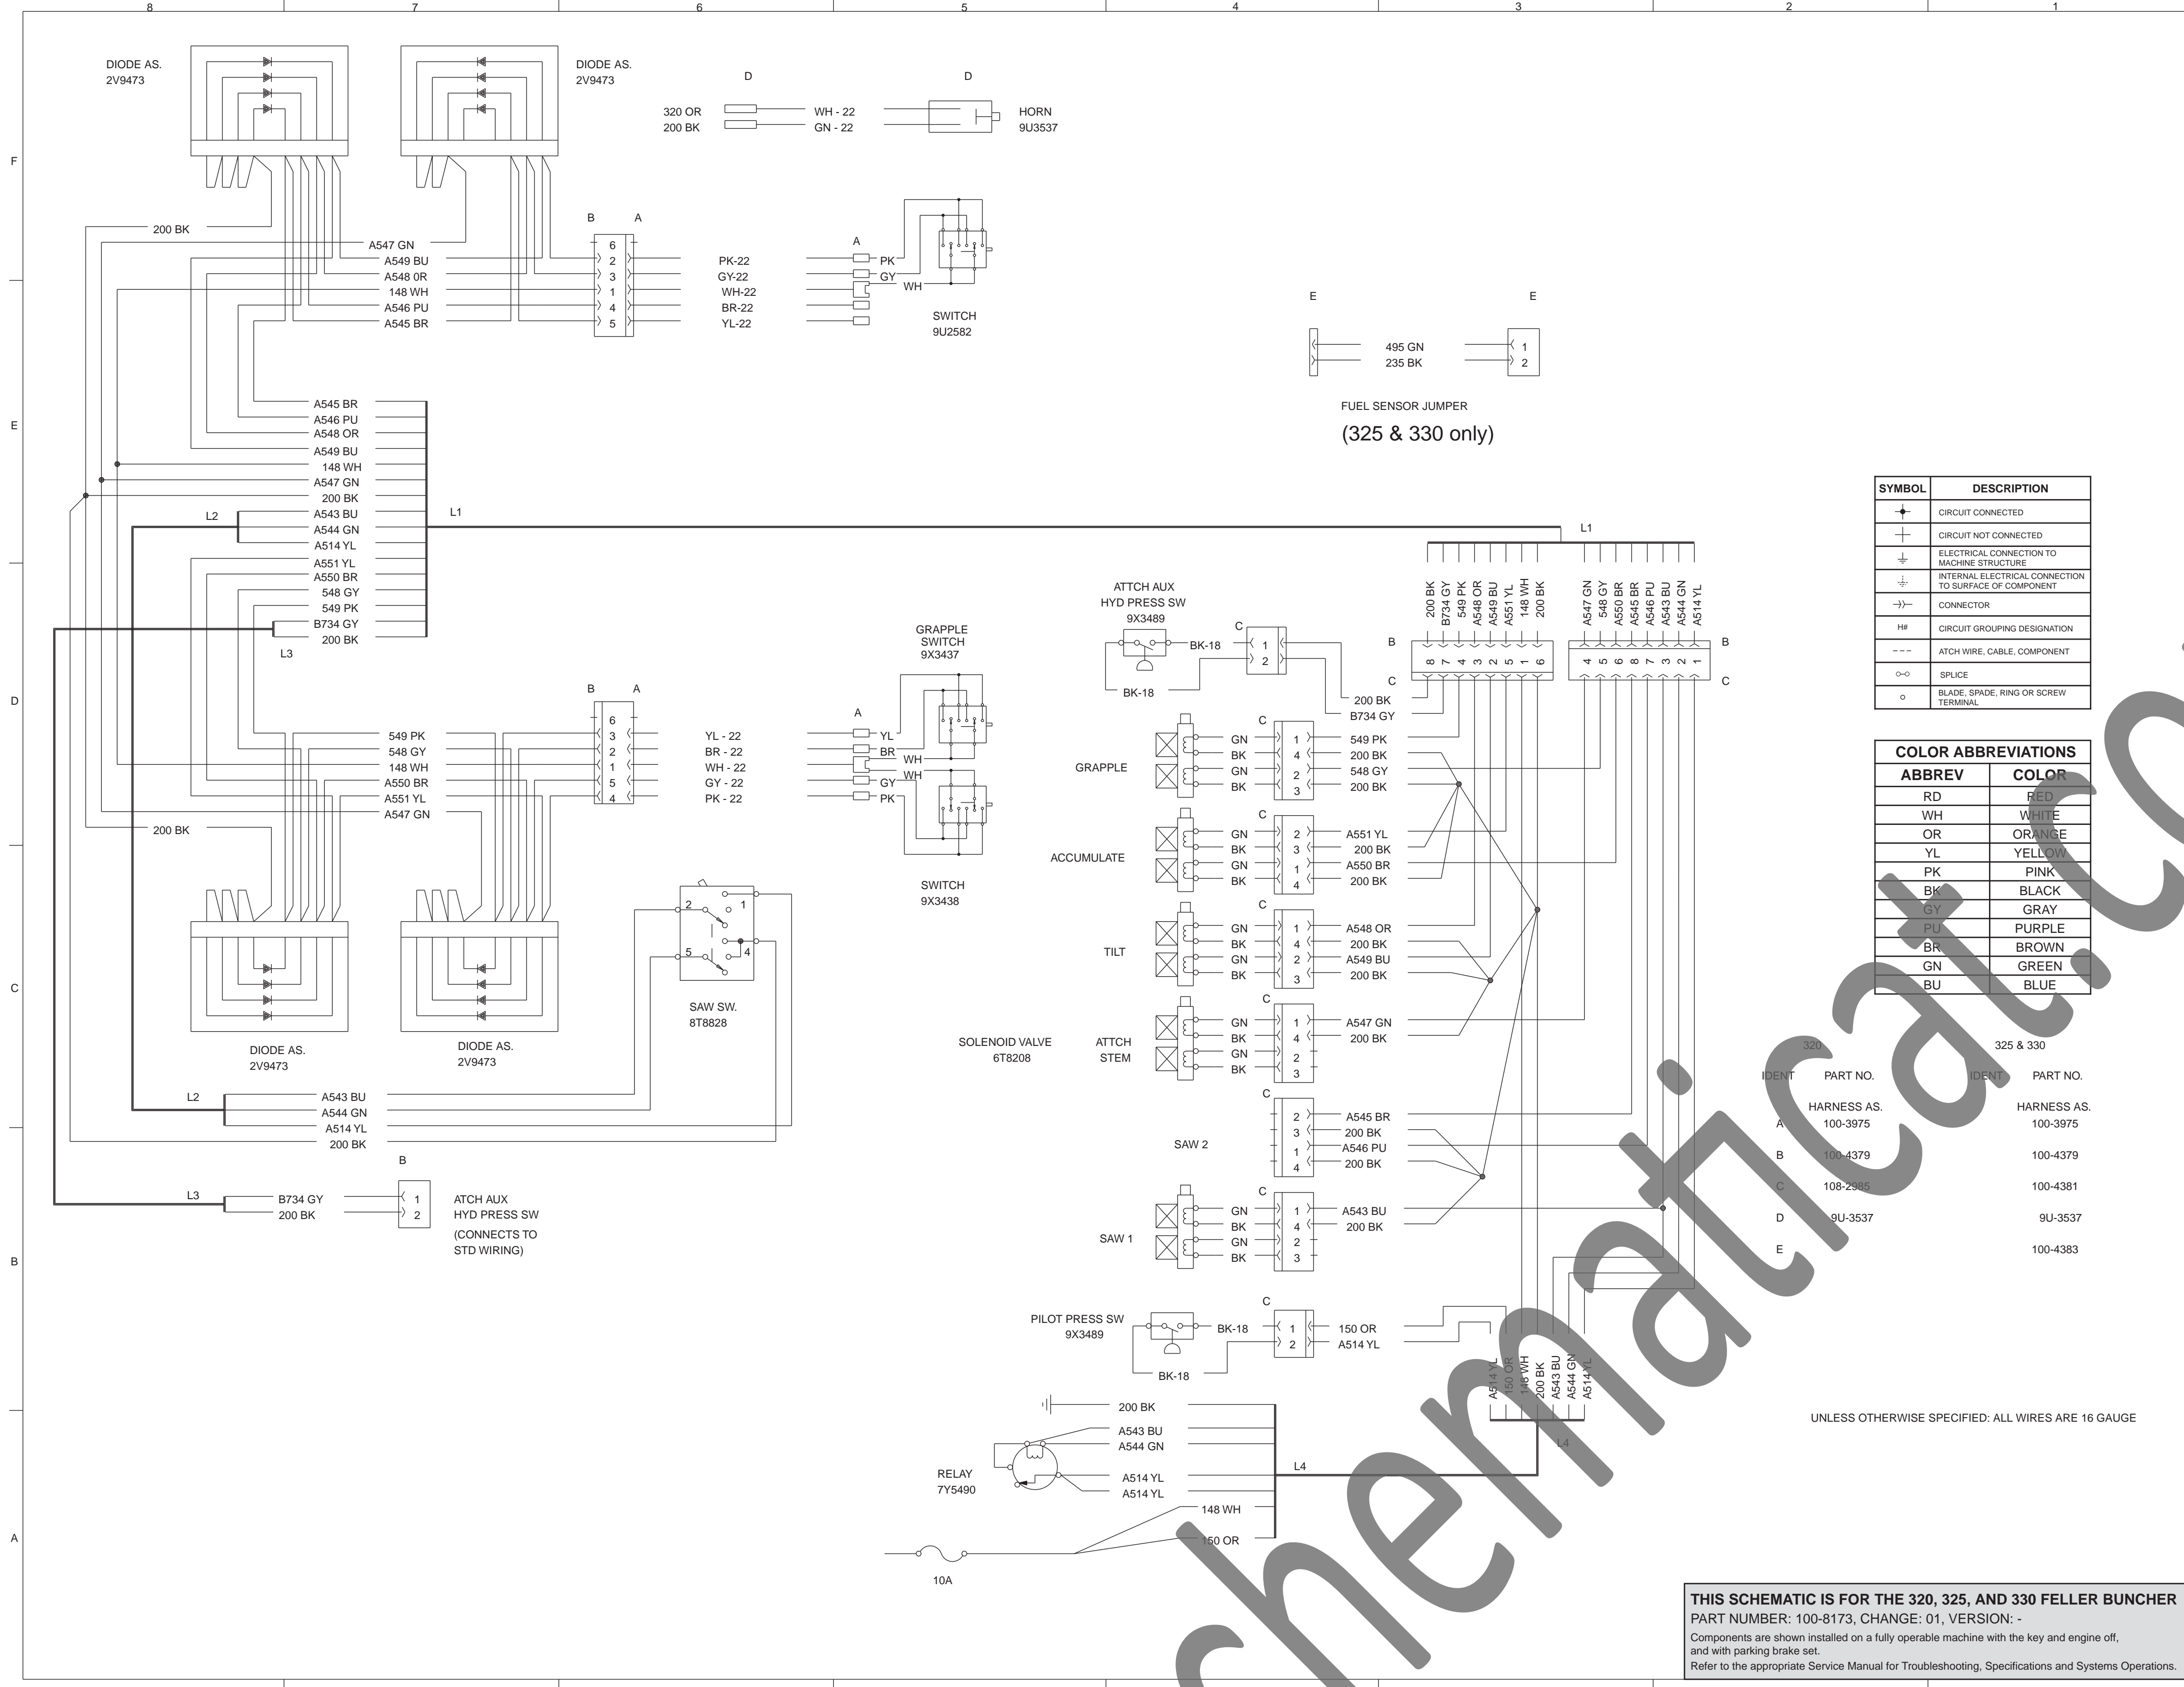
8 7 6 5 4 3 2 1

F

E

D

C

B

A

DIODE AS.
2V9473

DIODE AS.
2V9473

D

D

320 OR
200 BK

WH - 22
GN - 22

HORN
9U3537

200 BK

A547 GN
A549 BU
A548 0R
148 WH
A546 PU
A545 BR

B A

6
2
3
1
4
5

PK-22
GY-22
WH-22
BR-22
YL-22

A

PK
GY
WH

SWITCH
9U2582

E E

495 GN
235 BK

1
2

FUEL SENSOR JUMPER

(325 & 330 only)

A545 BR
A546 PU
A548 OR
A549 BU
148 WH
A547 GN
200 BK
A543 BU
A544 GN
A514 YL
A551 YL
A550 BR
548 GY
549 PK
B734 GY
200 BK

L2

L1

L3

L1

200 BK
B734 GY
549 PK
A548 OR
A549 BU
A551 YL
148 WH
200 BK

A547 GN
548 GY
A550 BR
A545 BR
A546 PU
A543 BU
A544 GN
A514 YL

B

8 7 4 3 2 5 1 6

4 5 6 8 7 3 2 1

B

C

C

ATTCH AUX
HYD PRESS SW
9X3489

BK-18

C

1
2

BK-18

200 BK
B734 GY

GRAPPLE
SWITCH
9X3437

B A

549 PK
548 GY
148 WH
A550 BR
A551 YL
A547 GN

6
3
2
1
5
4

YL - 22
BR - 22
WH - 22
GY - 22
PK - 22

A

YL
BR
WH
WH
GY
PK

SWITCH
9X3438

200 BK

GRAPPLE

C
GN
BK
GN
BK

1
4
2
3

549 PK
200 BK
548 GY
200 BK

ACCUMULATE

C
GN
BK
GN
BK

2
3
1
4

A551 YL
200 BK
A550 BR
200 BK

TILT

C
GN
BK
GN
BK

1
4
2
3

A548 OR
200 BK
A549 BU
200 BK

SOLENOID VALVE
6T8208

ATTCH
STEM

C
GN
BK
GN
BK

1
4
2
3

A547 GN
200 BK

SAW 2

C
2
3
1
4

A545 BR
200 BK
A546 PU
200 BK

SAW 1

C
GN
BK
GN
BK

1
4
2
3

A543 BU
200 BK

DIODE AS.
2V9473

DIODE AS.
2V9473

2
1
5
4

SAW SW.
8T8828

L2

A543 BU
A544 GN
A514 YL
200 BK

B

L3

B734 GY
200 BK

1
2

ATCH AUX
HYD PRESS SW
(CONNECTS TO
STD WIRING)

PILOT PRESS SW
9X3489

BK-18

C

1
2

150 OR
A514 YL

BK-18

A514 YL
150 OR
148 WH
200 BK
A543 BU
A544 GN
A514 YL

L4

200 BK
A543 BU
A544 GN

RELAY
7Y5490

A514 YL
A514 YL

L4

148 WH

150 OR

10A

| SYMBOL | DESCRIPTION |
|---|---|
| | CIRCUIT CONNECTED |
| | CIRCUIT NOT CONNECTED |
| | ELECTRICAL CONNECTION TO MACHINE STRUCTURE |
| | INTERNAL ELECTRICAL CONNECTION TO SURFACE OF COMPONENT |
| | CONNECTOR |
| H# | CIRCUIT GROUPING DESIGNATION |
| | ATCH WIRE, CABLE, COMPONENT |
| | SPLICE |
| | BLADE, SPADE, RING OR SCREW TERMINAL |

| COLOR ABBREVIATIONS | |
|---|---|
| ABBREV | COLOR |
| RD | RED |
| WH | WHITE |
| OR | ORANGE |
| YL | YELLOW |
| PK | PINK |
| BK | BLACK |
| GY | GRAY |
| PU | PURPLE |
| BR | BROWN |
| GN | GREEN |
| BU | BLUE |

| 320 | | 325 & 330 | |
|---|---|---|---|
| IDENT | PART NO. | IDENT | PART NO. |
| | HARNESS AS. | | HARNESS AS. |
| A | 100-3975 | | 100-3975 |
| B | 100-4379 | | 100-4379 |
| C | 108-2985 | | 100-4381 |
| D | 9U-3537 | | 9U-3537 |
| E | | | 100-4383 |

UNLESS OTHERWISE SPECIFIED: ALL WIRES ARE 16 GAUGE

THIS SCHEMATIC IS FOR THE 320, 325, AND 330 FELLER BUNCHER
PART NUMBER: 100-8173, CHANGE: 01, VERSION: -
Components are shown installed on a fully operable machine with the key and engine off, and with parking brake set.
Refer to the appropriate Service Manual for Troubleshooting, Specifications and Systems Operations.

schematicat.co